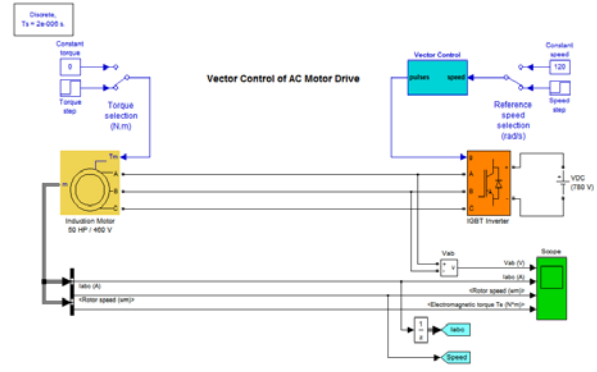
Discrete, Ts = 2e-006 s.

Constant torque

0

Torque step

Torque selection (N.m)

Vector Control of AC Motor Drive

Vector Control

pulses

speed

Constant speed

120

Speed step

Reference speed selection (rad/s)

Tm

m

A

B

C

Induction Motor 50 HP / 460 V

g

A

B

C

+

-

IGBT Inverter

VDC (780 V)

Vab

+

-

v

Vab (V)

Iabc (A)

Scope

Iabc (A)

<Rotor speed (wm)>

<Rotor speed (wm)>

<Electromagnetic torque Te (N*m)>

$\frac{1}{z}$

Iabc

Speed